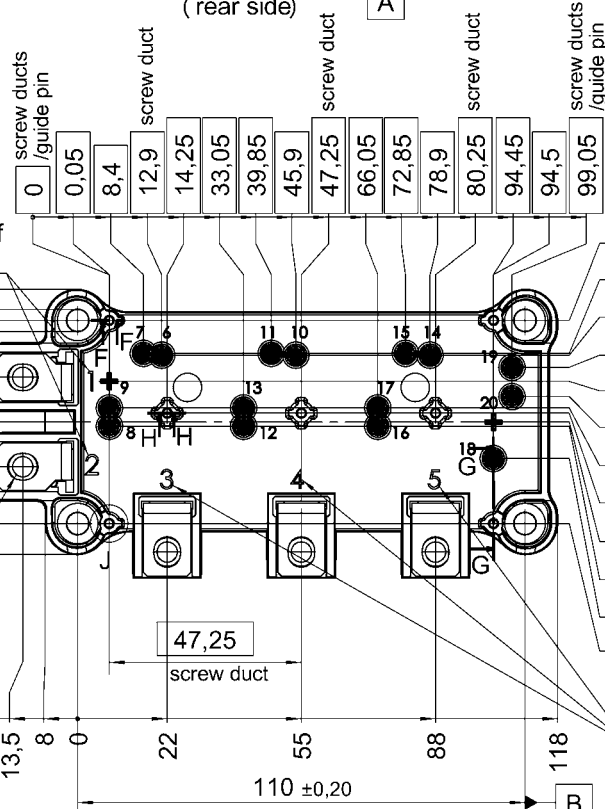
( rear side)
A
screw ducts /guide pin
0
0,05
8,4
screw duct
12,9
14,25
33,05
39,85
45,9
screw duct
47,25
66,05
72,85
78,9
screw duct
80,25
94,45
94,5
screw ducts /guide pin
99,05
F
7
6
11
10
15
14
F
19
1
9
13
17
8
H
H
12
16
20
18
G
2
3
4
5
J
G
47,25
screw duct
13,5
8
0
22
55
88
118
110 ±0,20
B